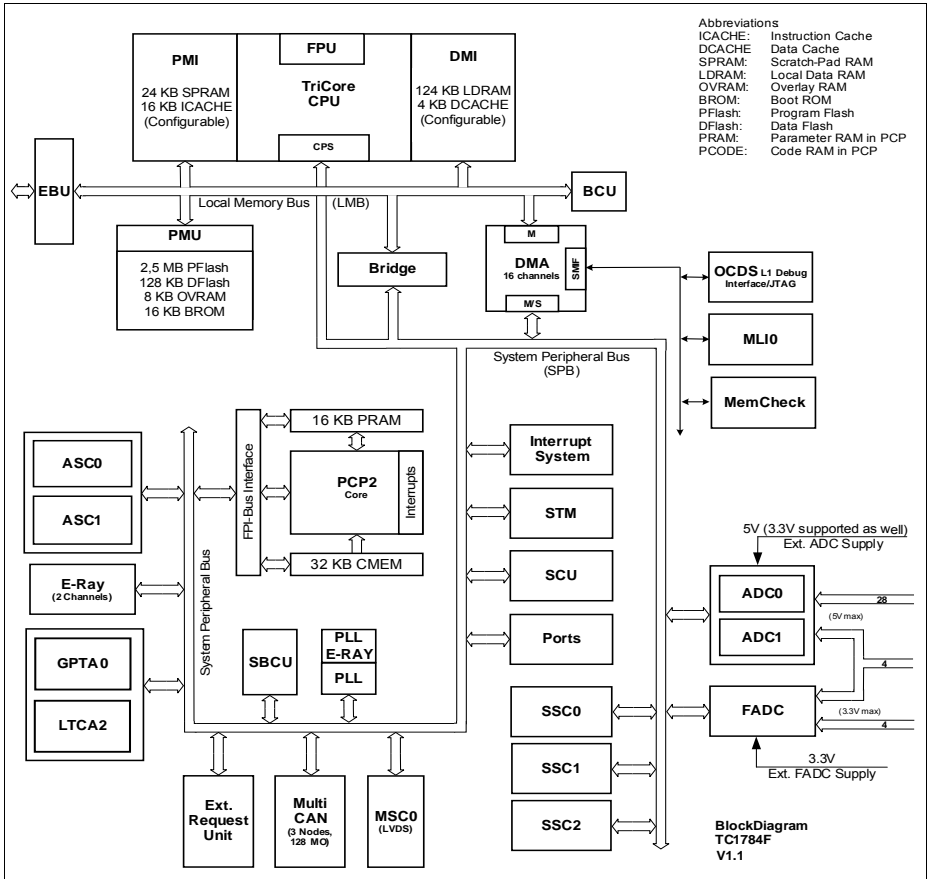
PMI

24 KB SPRAM
16 KB ICACHE
(Configurable)

FPU

TriCore
CPU

CPS

DMI

124 KB LDRAM
4 KB DCACHE
(Configurable)

Abbreviations

| | |
|---|---|
| ICACHE: | Instruction Cache |
| DCACHE | Data Cache |
| SPRAM: | Scratch-Pad RAM |
| LDRAM: | Local Data RAM |
| OVRAM: | Overlay RAM |
| BROM: | Boot ROM |
| PFlash: | Program Flash |
| DFlash: | Data Flash |
| PRAM: | Parameter RAM in PCP |
| PCODE: | Code RAM in PCP |

EBU

Local Memory Bus (LMB)

BCU

PMU

2,5 MB PFlash
128 KB DFlash
8 KB OVRAM
16 KB BROM

Bridge

M

DMA
16 channels

SMIF

M/S

OCDS L1 Debug
Interface/JTAG

MLI0

MemCheck

System Peripheral Bus
(SPB)

ASC0

ASC1

E-Ray
(2 Channels)

GPTA0

LTCA2

System Peripheral Bus

FPI-Bus Interface

16 KB PRAM

PCP2
Core

Interrupts

32 KB CMEM

SBCU

PLL
E-RAY

PLL

Interrupt
System

STM

SCU

Ports

SSC0

SSC1

SSC2

5V (3.3V supported as well)
Ext. ADC Supply

ADC0

ADC1

28

(5V max)

4

FADC

(3.3V max)

4

3.3V
Ext. FADC Supply

Ext.
Request
Unit

Multi
CAN
(3 Nodes,
128 MO)

MSC0
(LVDS)

BlockDiagram
TC1784F
V1.1